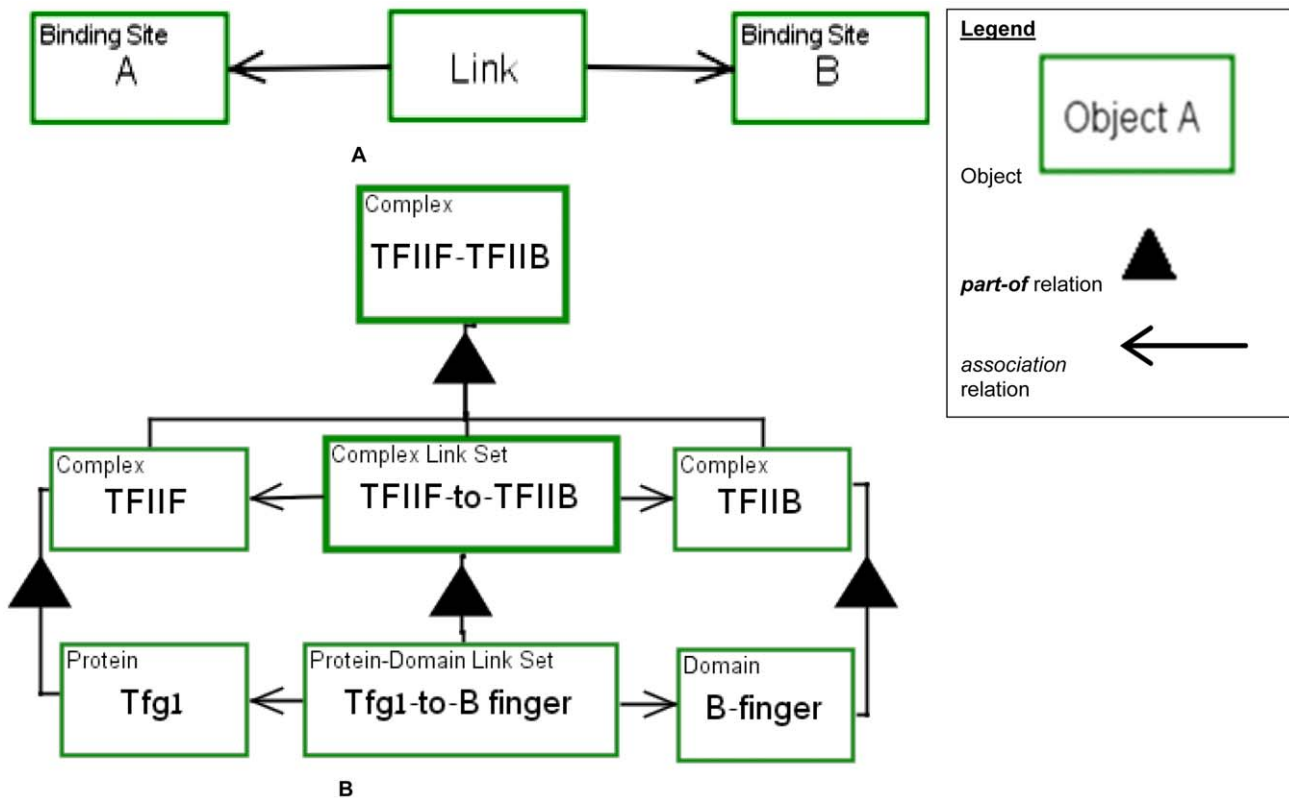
Binding Site
A

Link

Binding Site
B

A

Complex
TFIIF-TFIIB

Complex
TFIIF

Complex Link Set
TFIIF-to-TFIIB

Complex
TFIIB

Protein
Tfg1

Protein-Domain Link Set
Tfg1-to-B finger

Domain
B-finger

B

Legend

Object A

Object

*part-of* relation

*association* relation